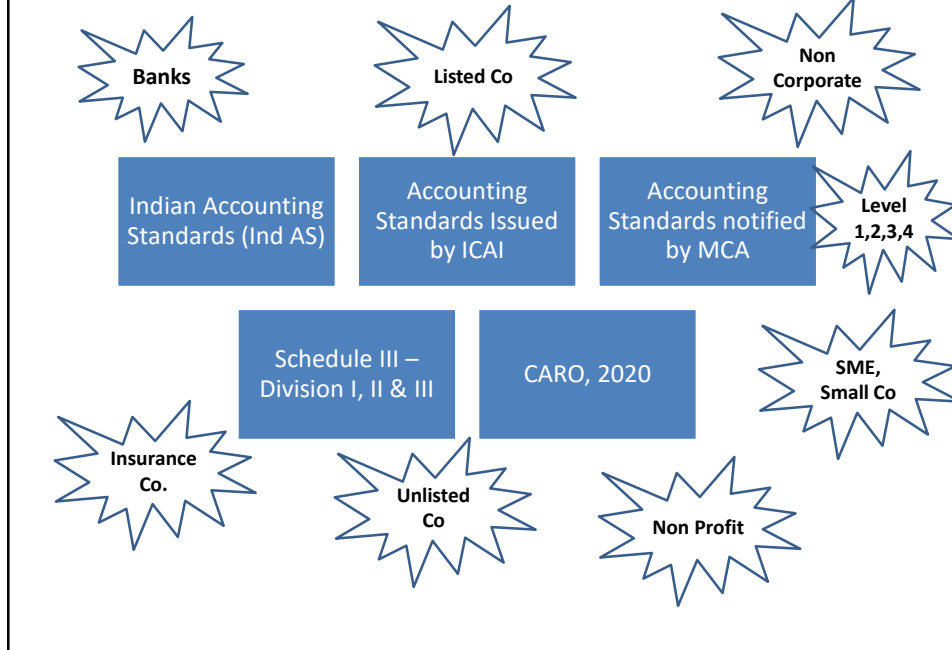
Banks

Listed Co

Non Corporate

Indian Accounting Standards (Ind AS)

Accounting Standards Issued by ICAI

Accounting Standards notified by MCA

Level 1,2,3,4

Schedule III – Division I, II & III

CARO, 2020

SME, Small Co

Insurance Co.

Unlisted Co

Non Profit